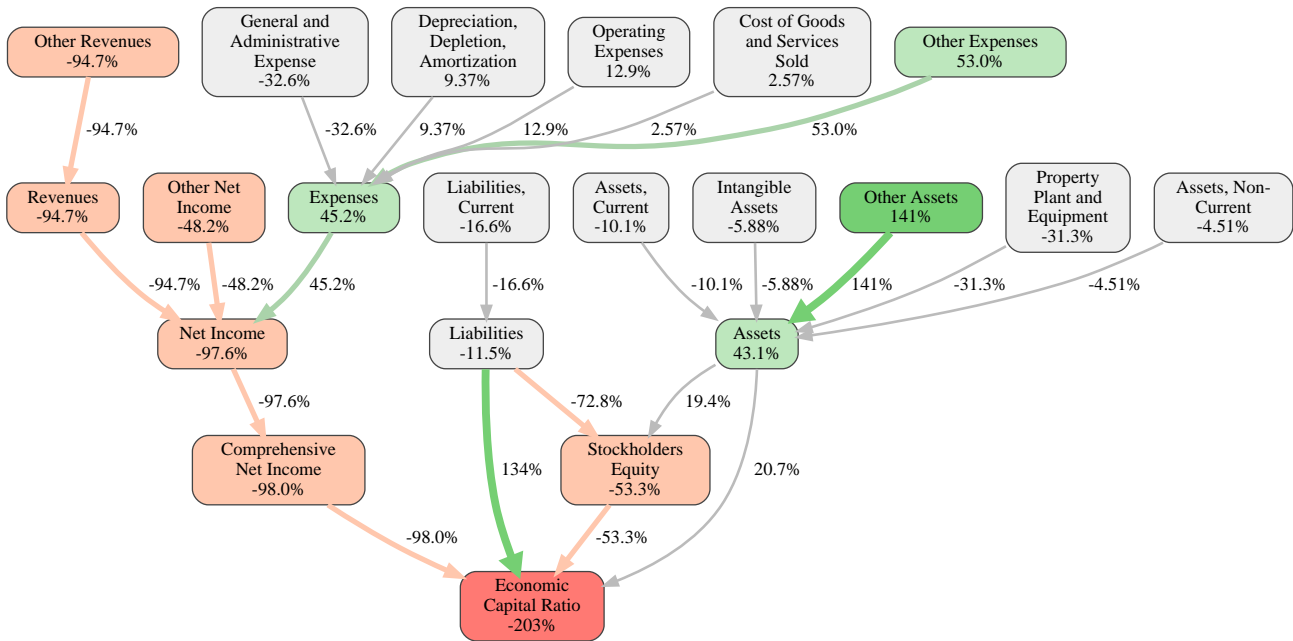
Other Revenues
-94.7%

General and Administrative Expense
-32.6%

Depreciation, Depletion, Amortization
9.37%

Operating Expenses
12.9%

Cost of Goods and Services Sold
2.57%

Other Expenses
53.0%

-94.7%

-32.6%

9.37%

12.9%

2.57%

53.0%

Revenues
-94.7%

Other Net Income
-48.2%

Expenses
45.2%

Liabilities, Current
-16.6%

Assets, Current
-10.1%

Intangible Assets
-5.88%

Other Assets
141%

Property Plant and Equipment
-31.3%

Assets, Non-Current
-4.51%

-94.7%

-48.2%

45.2%

-16.6%

-10.1%

-5.88%

141%

-31.3%

-4.51%

Net Income
-97.6%

Liabilities
-11.5%

Assets
43.1%

-97.6%

-72.8%

19.4%

Comprehensive Net Income
-98.0%

134%

Stockholders Equity
-53.3%

20.7%

-98.0%

-53.3%

Economic Capital Ratio
-203%